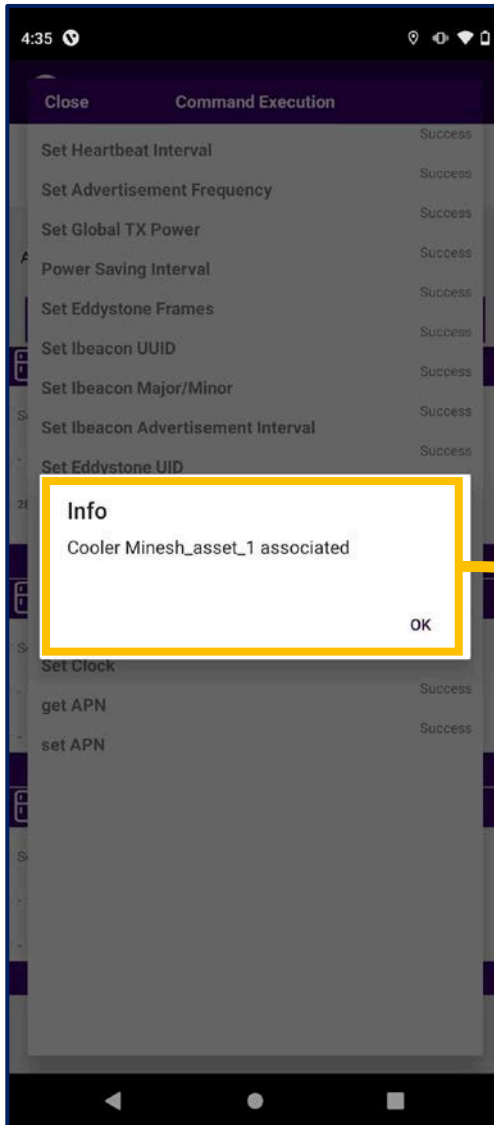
4:35

Close Command Execution

Set Heartbeat Interval Success
Set Advertisement Frequency Success
Set Global TX Power Success
Power Saving Interval Success
Set Eddystone Frames Success
Set Ibeacon UUID Success
Set Ibeacon Major/Minor Success
Set Ibeacon Advertisement Interval Success
Set Eddystone UID Success

Info
Cooler Minesh_asset_1 associated
OK

Set Clock Success
get APN Success
set APN Success